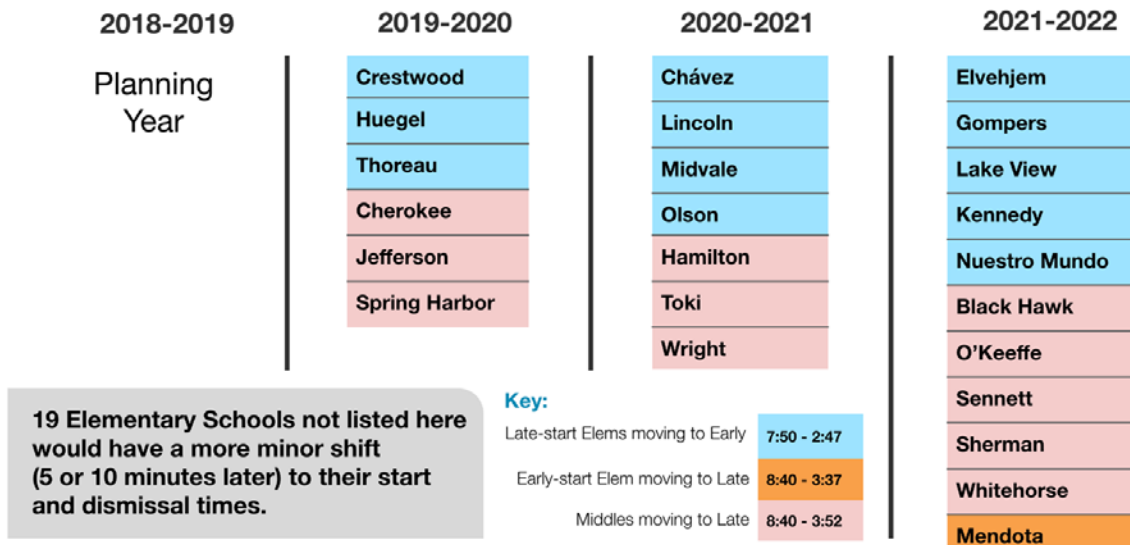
2018-2019

Planning Year

2019-2020

Crestwood
Huegel
Thoreau
Cherokee
Jefferson
Spring Harbor

2020-2021

Chávez
Lincoln
Midvale
Olson
Hamilton
Toki
Wright

2021-2022

Elvehjem
Gompers
Lake View
Kennedy
Nuestro Mundo
Black Hawk
O'Keeffe
Sennett
Sherman
Whitehorse
Mendota

19 Elementary Schools not listed here would have a more minor shift (5 or 10 minutes later) to their start and dismissal times.

Key:

| | |
|---|---|
| Late-start Elems moving to Early | 7:50 - 2:47 |
| Early-start Elem moving to Late | 8:40 - 3:37 |
| Middles moving to Late | 8:40 - 3:52 |